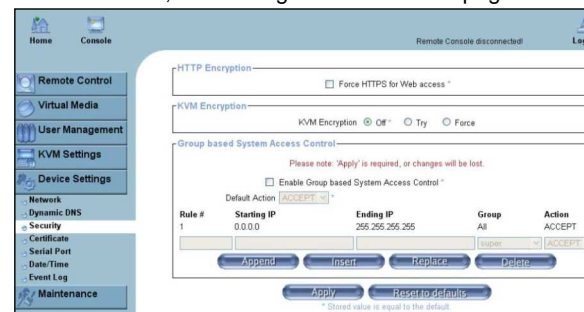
Home Console

Remote Console disconnected!

Lo

Remote Control
Virtual Media
User Management
KVM Settings
Device Settings
Network
Dynamic DNS
Security
Certificate
Serial Port
Date/Time
Event Log
Maintenance

HTTP Encryption

Force HTTPS for Web access *

KVM Encryption

KVM Encryption Off * Try Force

Group based System Access Control

Please note: 'Apply' is required, or changes will be lost.

Enable Group based System Access Control *

Default Action ACCEPT *

| Rule # | Starting IP | Ending IP | Group | Action |
|---|---|---|---|---|
| 1 | 0.0.0.0 | 255.255.255.255 | All | ACCEPT |
| | | | super | ACCEPT |

Append Insert Replace Delete

Apply Reset to defaults

* Stored value is equal to the default.